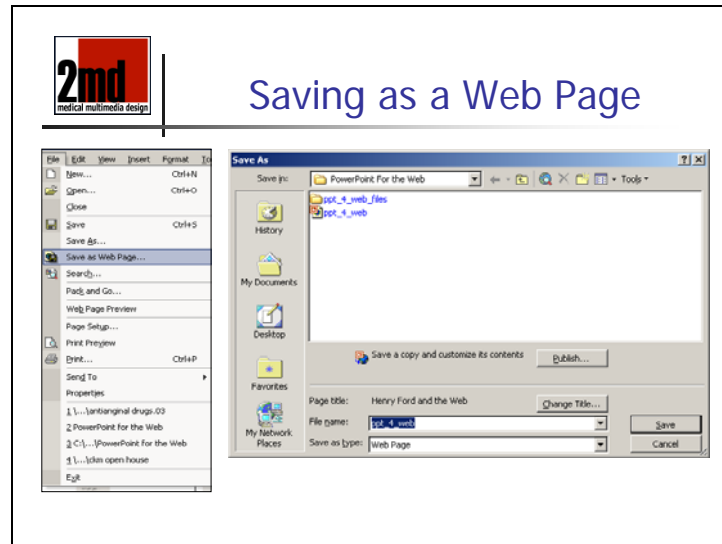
2md
medical multimedia design

Saving as a Web Page

File Edit View Insert Format To
New... Ctrl+N
Open... Ctrl+O
Close
Save Ctrl+S
Save As...
Save as Web Page...
Search...
Pack and Go...
Web Page Preview
Page Setup...
Print Preview
Print... Ctrl+P
Send To
Properties
1 \...\antianginal drugs.03
2 PowerPoint for the Web
3 C:\...\PowerPoint for the Web
4 \...\ckm open house
Exit

Save As
?
Save in: PowerPoint For the Web
Tools
ppt_4_web_files
ppt_4_web
History
My Documents
Desktop
Favorites
My Network Places
Save a copy and customize its contents
Publish...
Page title: Henry Ford and the Web
Change Title...
File name: ppt_4_web
Save
Save as type: Web Page
Cancel